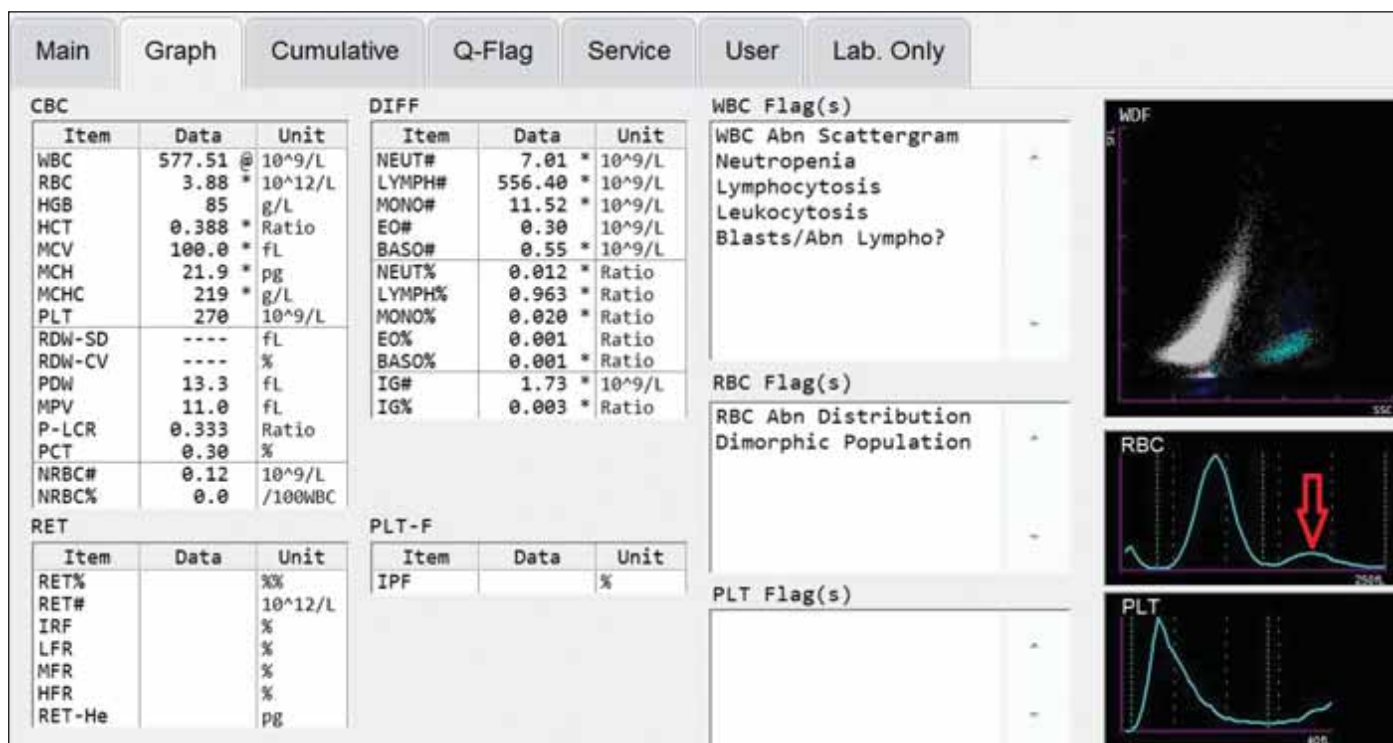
Main | Graph | Cumulative | Q-Flag | Service | User | Lab. Only

CBC

| Item | Data | Unit |
|---|---|---|
| WBC | 577.51 @ | 10^9/L |
| RBC | 3.88 * | 10^12/L |
| HGB | 85 | g/L |
| HCT | 0.388 * | Ratio |
| MCV | 100.0 * | fL |
| MCH | 21.9 * | pg |
| MCHC | 219 * | g/L |
| PLT | 270 | 10^9/L |
| RDW-SD | ---- | fL |
| RDW-CV | ---- | % |
| PDW | 13.3 | fL |
| MPV | 11.0 | fL |
| P-LCR | 0.333 | Ratio |
| PCT | 0.30 | % |
| NRBC# | 0.12 | 10^9/L |
| NRBC% | 0.0 | /100WBC |

RET

| Item | Data | Unit |
|---|---|---|
| RET% | | %% |
| RET# | | 10^12/L |
| IRF | | % |
| LFR | | % |
| MFR | | % |
| HFR | | % |
| RET-He | | pg |

DIFF

| Item | Data | Unit |
|---|---|---|
| NEUT# | 7.01 * | 10^9/L |
| LYMPH# | 556.40 * | 10^9/L |
| MONO# | 11.52 * | 10^9/L |
| EO# | 0.30 | 10^9/L |
| BASO# | 0.55 * | 10^9/L |
| NEUT% | 0.012 * | Ratio |
| LYMPH% | 0.963 * | Ratio |
| MONO% | 0.020 * | Ratio |
| EO% | 0.001 | Ratio |
| BASO% | 0.001 * | Ratio |
| IG# | 1.73 * | 10^9/L |
| IG% | 0.003 * | Ratio |

PLT-F

| Item | Data | Unit |
|---|---|---|
| IPF | | % |

WBC Flag(s)
WBC Abn Scattergram
Neutropenia
Lymphocytosis
Leukocytosis
Blasts/Abn Lympho?

RBC Flag(s)
RBC Abn Distribution
Dimorphic Population

PLT Flag(s)

WDF
SFL
SSC
RBC
250fL
PLT
40fL